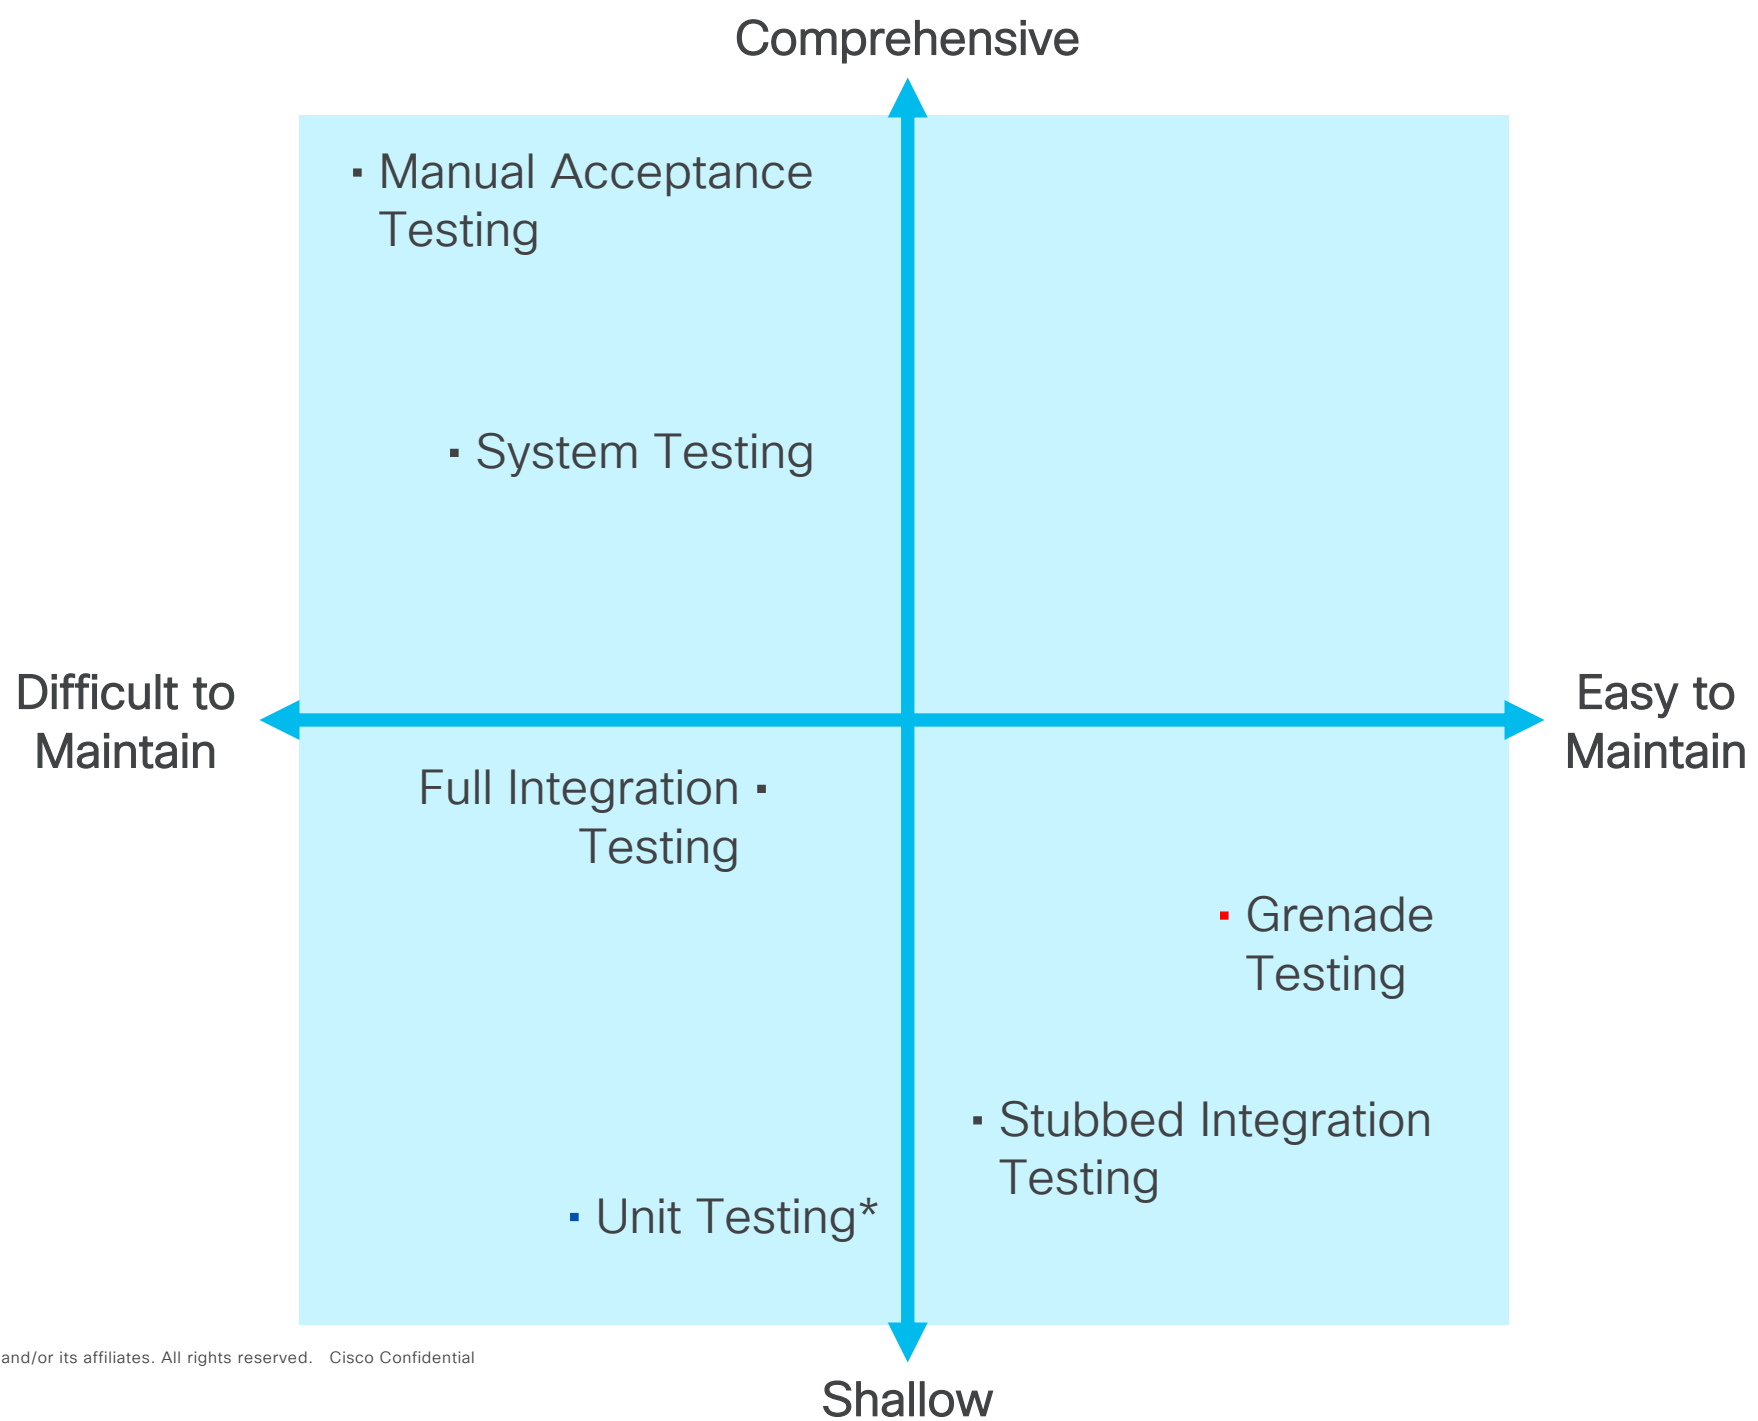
Comprehensive

Manual Acceptance Testing

System Testing

Difficult to Maintain

Easy to Maintain

Full Integration Testing

Grenade Testing

Stubbed Integration Testing

Unit Testing*

and/or its affiliates. All rights reserved. Cisco Confidential

Shallow